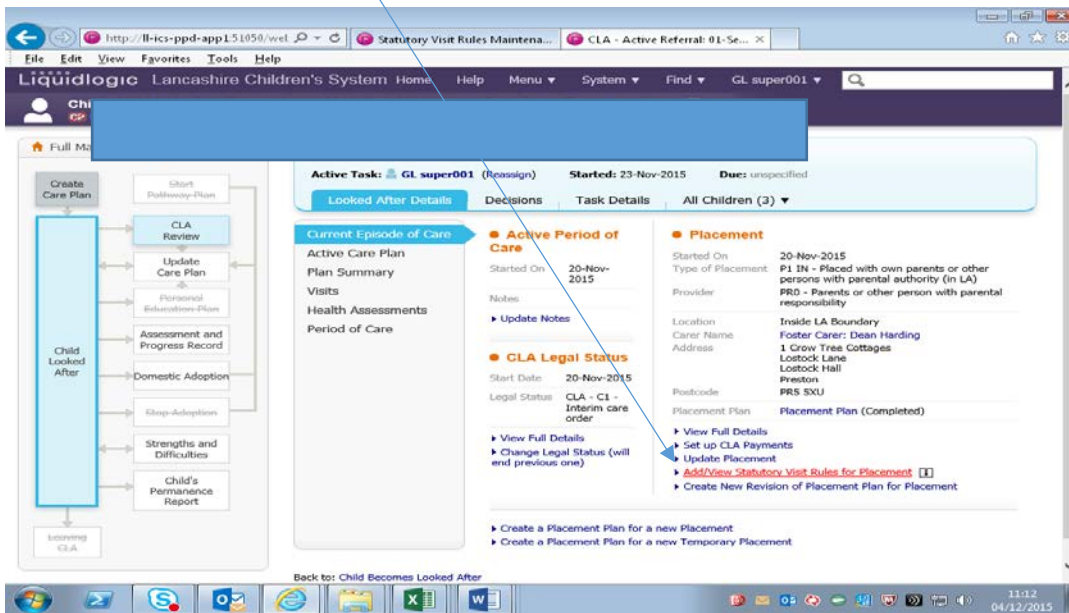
http://ll-ics-ppd-app151050/wel
Statutory Visit Rules Maintena...
CLA - Active Referral: 01-Se...
File Edit View Favorites Tools Help
Liquidlogic Lancashire Children's System Home Help Menu ▾ System ▾ Find ▾ GL super001 ▾

Chi
CP

Full Ma

Create Care Plan
Start Pathway Plan
CLA Review
Update Care Plan
Personal Education Plan
Assessment and Progress Record
Child Looked After
Domestic Adoption
Step Adoption
Strengths and Difficulties
Child's Permanence Report
Leaving CLA

Active Task: GL super001 (Reassign) Started: 23-Nov-2015 Due: unspecified

Looked After Details | Decisions | Task Details | All Children (3) ▾

Current Episode of Care
Active Care Plan
Plan Summary
Visits
Health Assessments
Period of Care

Active Period of Care
Started On 20-Nov-2015
Notes
▸ Update Notes

CLA Legal Status
Start Date 20-Nov-2015
Legal Status CLA - C1 - Interim care order
▸ View Full Details
▸ Change Legal Status (will end previous one)

Placement
Started On 20-Nov-2015
Type of Placement P1 IN - Placed with own parents or other persons with parental authority (in LA)
Provider PR0 - Parents or other person with parental responsibility
Location Inside LA Boundary
Carer Name Foster Carer: Dean Harding
Address 1 Crow Tree Cottages Lostock Lane Lostock Hall Preston
Postcode PR5 5XU
Placement Plan Placement Plan (Completed)
▸ View Full Details
▸ Set up CLA Payments
▸ Update Placement
▸ Add/View Statutory Visit Rules for Placement
▸ Create New Revision of Placement Plan for Placement

▸ Create a Placement Plan for a new Placement
▸ Create a Placement Plan for a new Temporary Placement

Back to: Child Becomes Looked After

11:12
04/12/2015